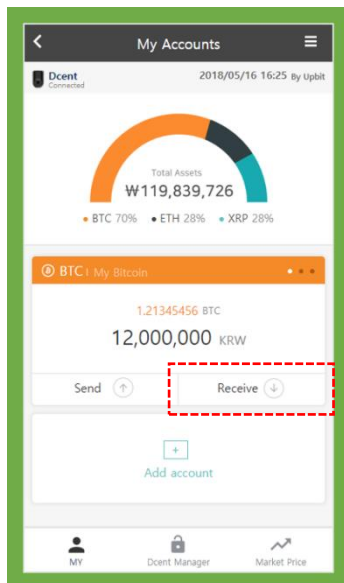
My Accounts

Dcent
Connected

2018/05/16 16:25 By Upbit

Total Assets
₩119,839,726

BTC 70% ETH 28% XRP 28%

BTC | My Bitcoin

1.21345456 BTC
12,000,000 KRW

Send

Receive

+
Add account

MY
Dcent Manager
Market Price